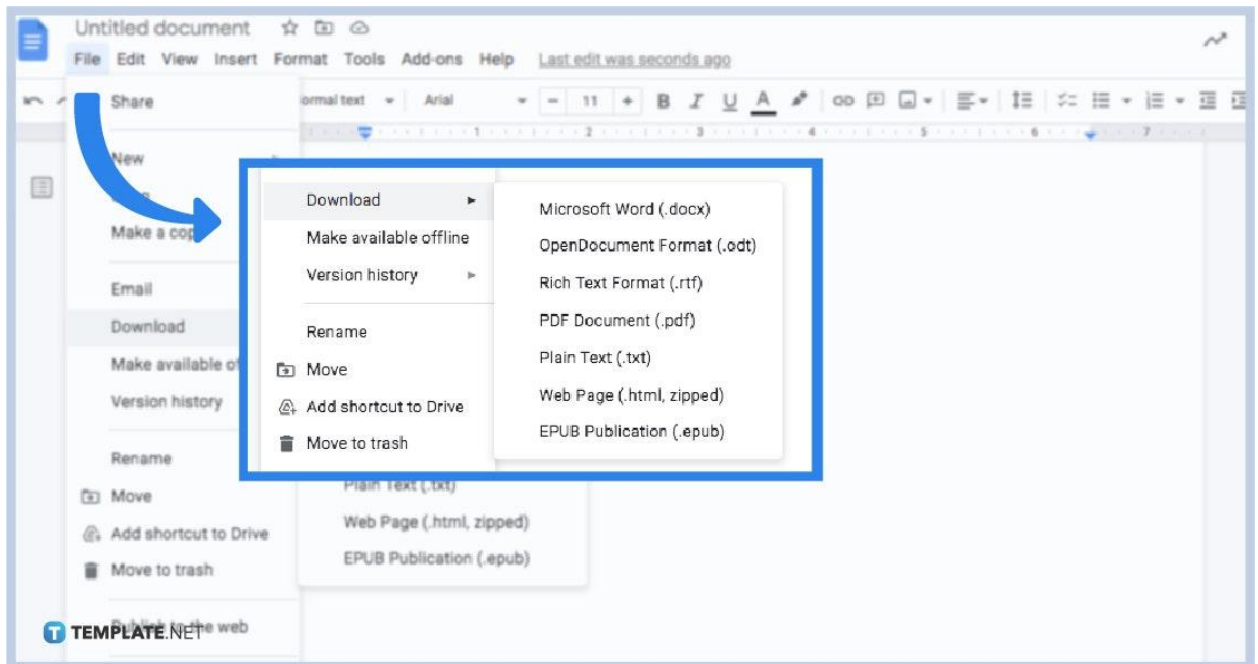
Untitled document

File Edit View Insert Format Tools Add-ons Help Last edit was seconds ago

Normal text Arial 11 B I U A

Share

New

Make a cop

Email

Download

Make available of

Version history

Rename

Move

Add shortcut to Drive

Move to trash

Publish to the web

Download

Make available offline

Version history

Rename

Move

Add shortcut to Drive

Move to trash

Microsoft Word (.docx)

OpenDocument Format (.odt)

Rich Text Format (.rtf)

PDF Document (.pdf)

Plain Text (.txt)

Web Page (.html, zipped)

EPUB Publication (.epub)

Plain Text (.txt)

Web Page (.html, zipped)

EPUB Publication (.epub)

TEMPLATE.NET